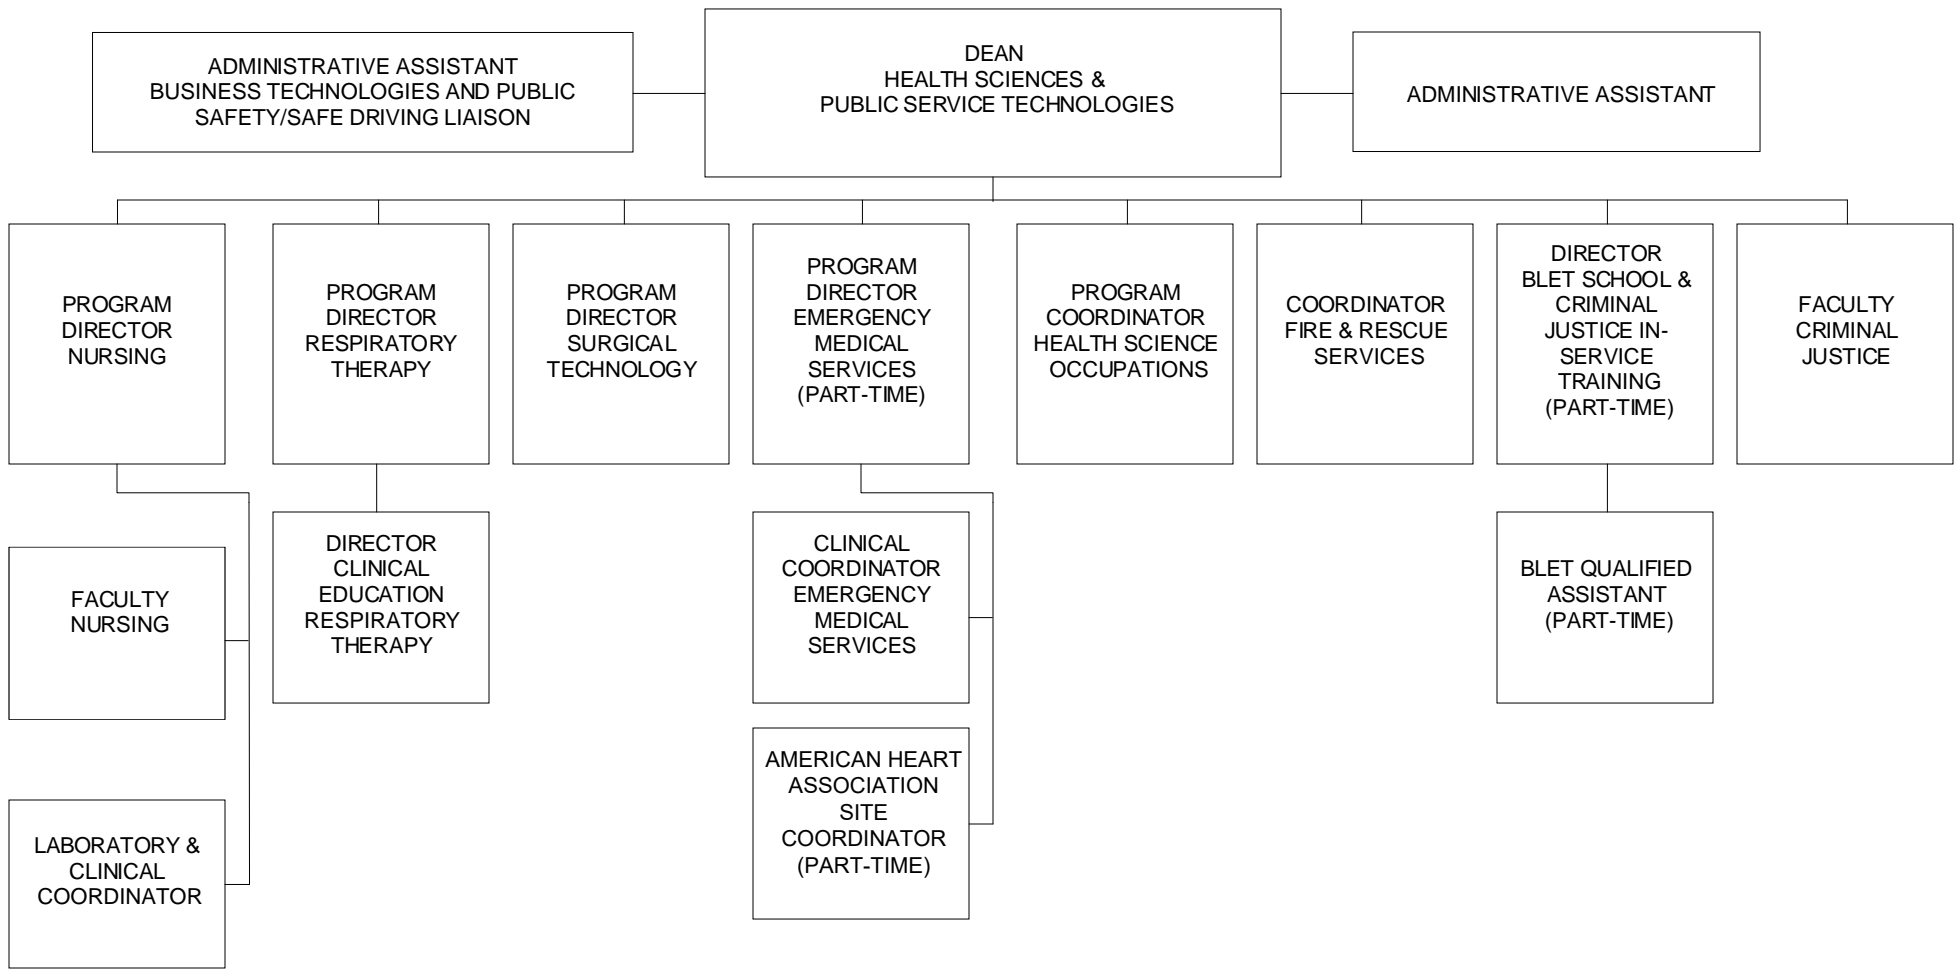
ADMINISTRATIVE ASSISTANT
BUSINESS TECHNOLOGIES AND PUBLIC SAFETY/SAFE DRIVING LIAISON

DEAN
HEALTH SCIENCES &
PUBLIC SERVICE TECHNOLOGIES

ADMINISTRATIVE ASSISTANT

PROGRAM DIRECTOR NURSING

PROGRAM DIRECTOR RESPIRATORY THERAPY

PROGRAM DIRECTOR SURGICAL TECHNOLOGY

PROGRAM DIRECTOR EMERGENCY MEDICAL SERVICES (PART-TIME)

PROGRAM COORDINATOR HEALTH SCIENCE OCCUPATIONS

COORDINATOR FIRE & RESCUE SERVICES

DIRECTOR BLET SCHOOL & CRIMINAL JUSTICE IN-SERVICE TRAINING (PART-TIME)

FACULTY CRIMINAL JUSTICE

FACULTY NURSING

LABORATORY & CLINICAL COORDINATOR

DIRECTOR CLINICAL EDUCATION RESPIRATORY THERAPY

CLINICAL COORDINATOR EMERGENCY MEDICAL SERVICES

AMERICAN HEART ASSOCIATION SITE COORDINATOR (PART-TIME)

BLET QUALIFIED ASSISTANT (PART-TIME)